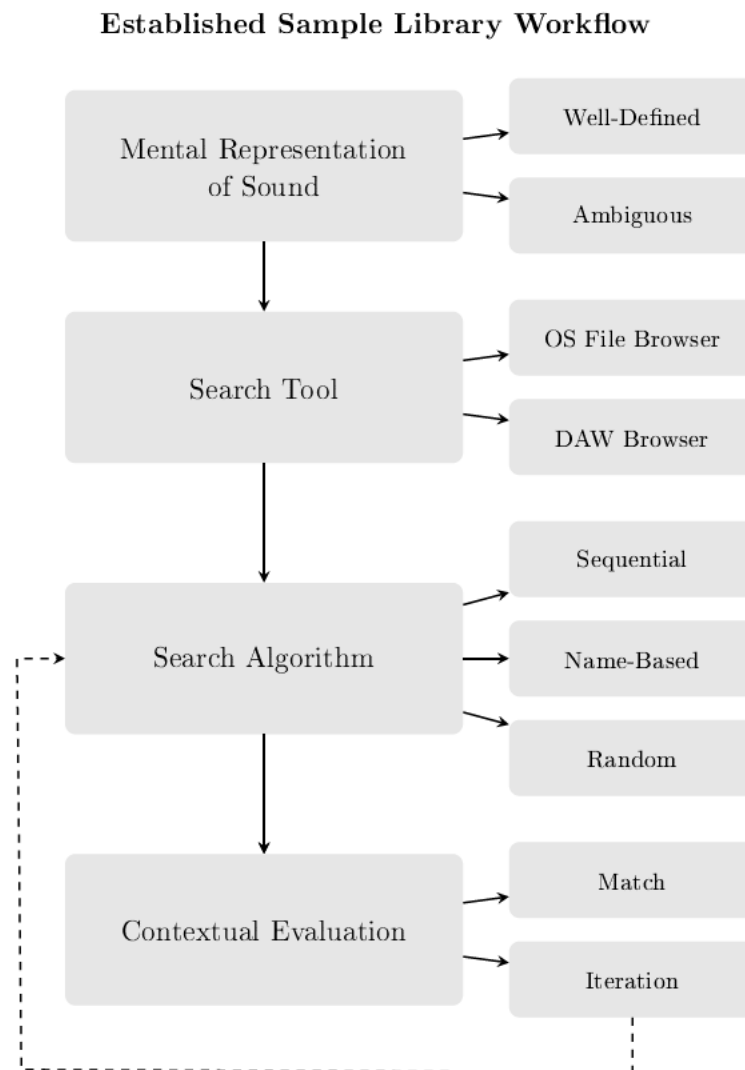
Established Sample Library Workflow

Mental Representation of Sound

Well-Defined

Ambiguous

Search Tool

OS File Browser

DAW Browser

Search Algorithm

Sequential

Name-Based

Random

Contextual Evaluation

Match

Iteration